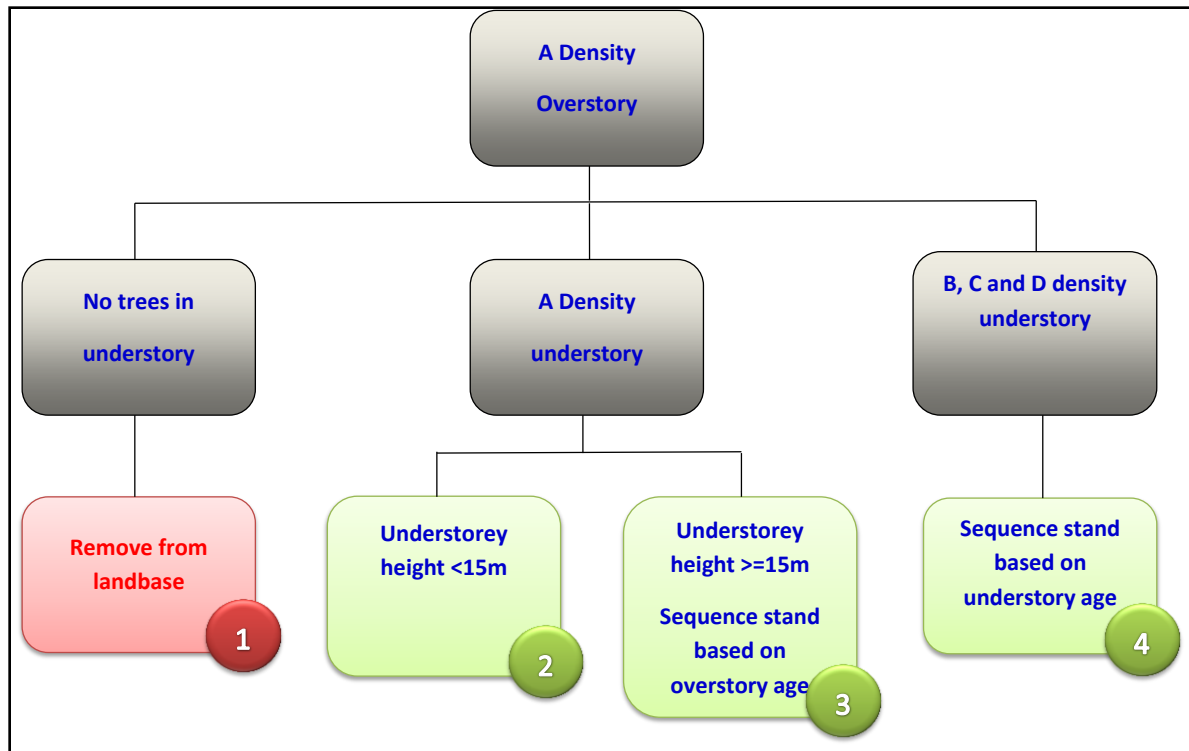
A Density Overstory

No trees in understory

A Density understory

B, C and D density understory

Remove from landbase

1

Understorey height <15m

2

Understorey height >=15m

Sequence stand based on overstory age

3

Sequence stand based on understory age

4